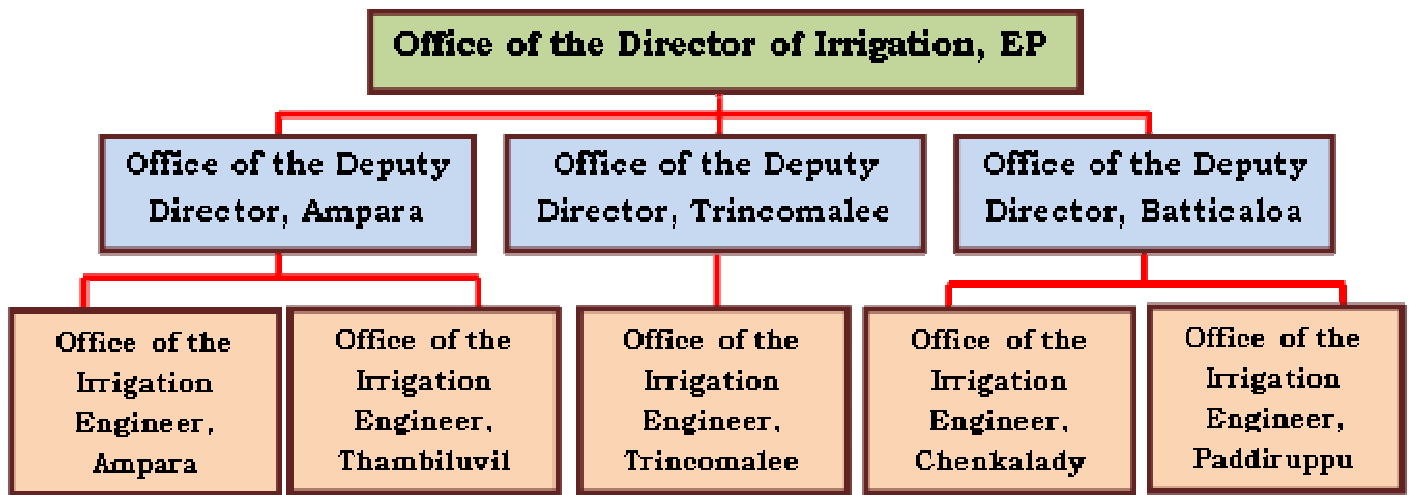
Office of the Director of Irrigation, EP

Office of the Deputy Director, Ampara

Office of the Deputy Director, Trincomalee

Office of the Deputy Director, Batticaloa

Office of the Irrigation Engineer, Ampara

Office of the Irrigation Engineer, Thambiluvil

Office of the Irrigation Engineer, Trincomalee

Office of the Irrigation Engineer, Chenkalady

Office of the Irrigation Engineer, Paddiruppu